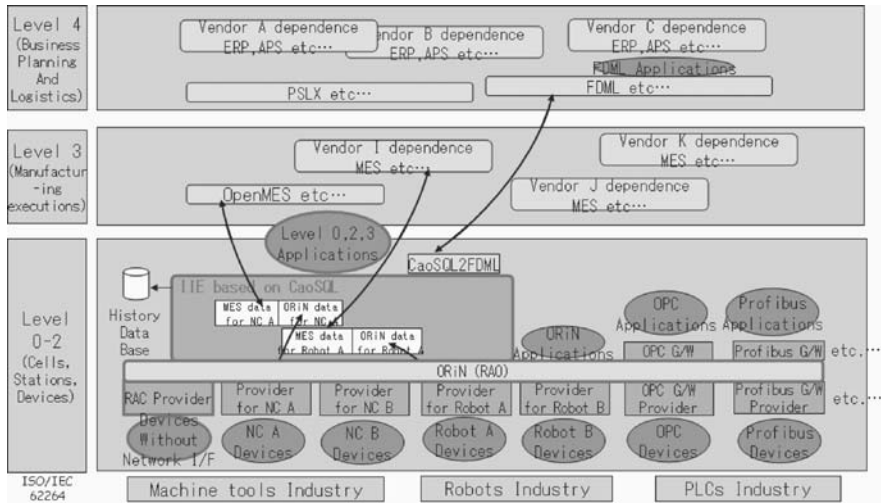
Level 4 (Business Planning And Logistics)

Vendor A dependence ERP,APS etc…

Vendor B dependence ERP,APS etc…

Vendor C dependence ERP,APS etc…

FDML Applications

PSLX etc…

FDML etc…

Level 3 (Manufacturing executions)

Vendor I dependence MES etc…

Vendor K dependence MES etc…

OpenMES etc…

Vendor J dependence MES etc…

Level 0,2,3 Applications

CaoSQL2FDML

Level 0-2 (Cells, Stations, Devices)

History Data Base

IIE based on CaoSQL

MES data for NC A

ORiN data for NC A

MES data for Robot A

ORiN data for Robot A

ORiN Applications

OPC Applications

Profibus Applications

OPC G/W

Profibus G/W

etc.…

ORiN (RAO)

RAC Provider

Provider for NC A

Provider for NC B

Provider for Robot A

Provider for Robot B

OPC G/W Provider

Profibus G/W Provider

etc.…

Devices Without Network I/F

NC A Devices

NC B Devices

Robot A Devices

Robot B Devices

OPC Devices

Profibus Devices

ISO/IEC 62264

Machine tools Industry

Robots Industry

PLCs Industry